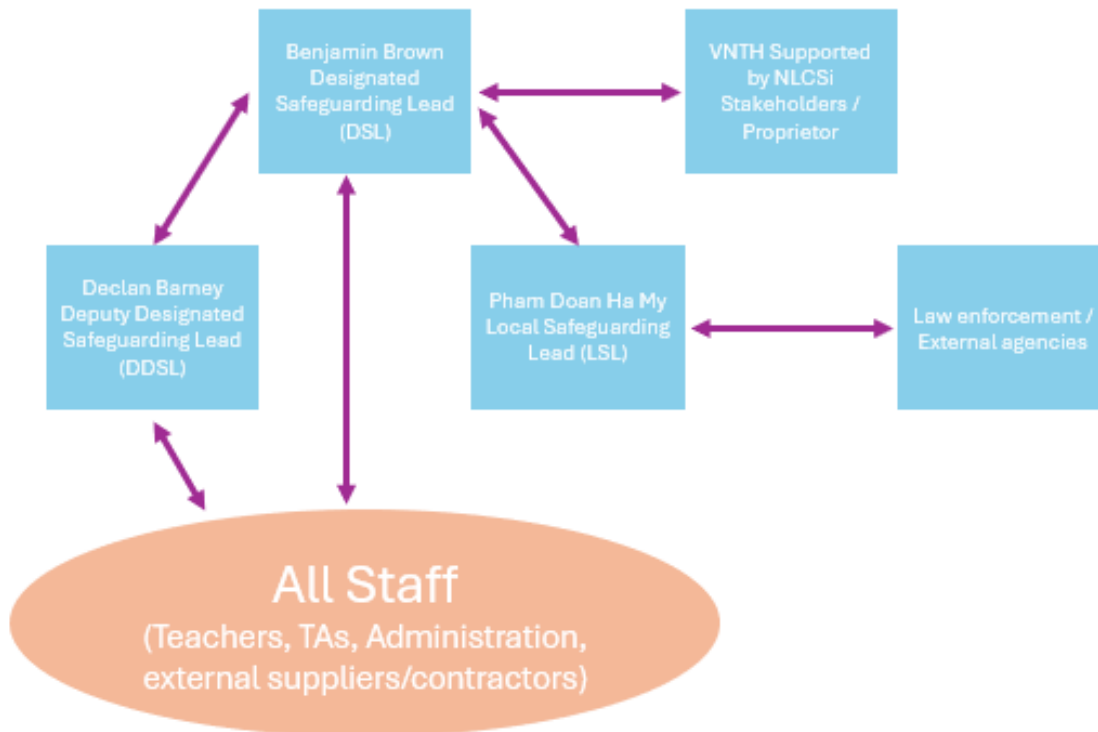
Benjamin Brown Designated Safeguarding Lead (DSL)

VNTH Supported by NLCSi Stakeholders / Proprietor

Declan Barney Deputy Designated Safeguarding Lead (DDSL)

Pham Doan Ha My Local Safeguarding Lead (LSL)

Law enforcement / External agencies

All Staff
(Teachers, TAs, Administration, external suppliers/contractors)